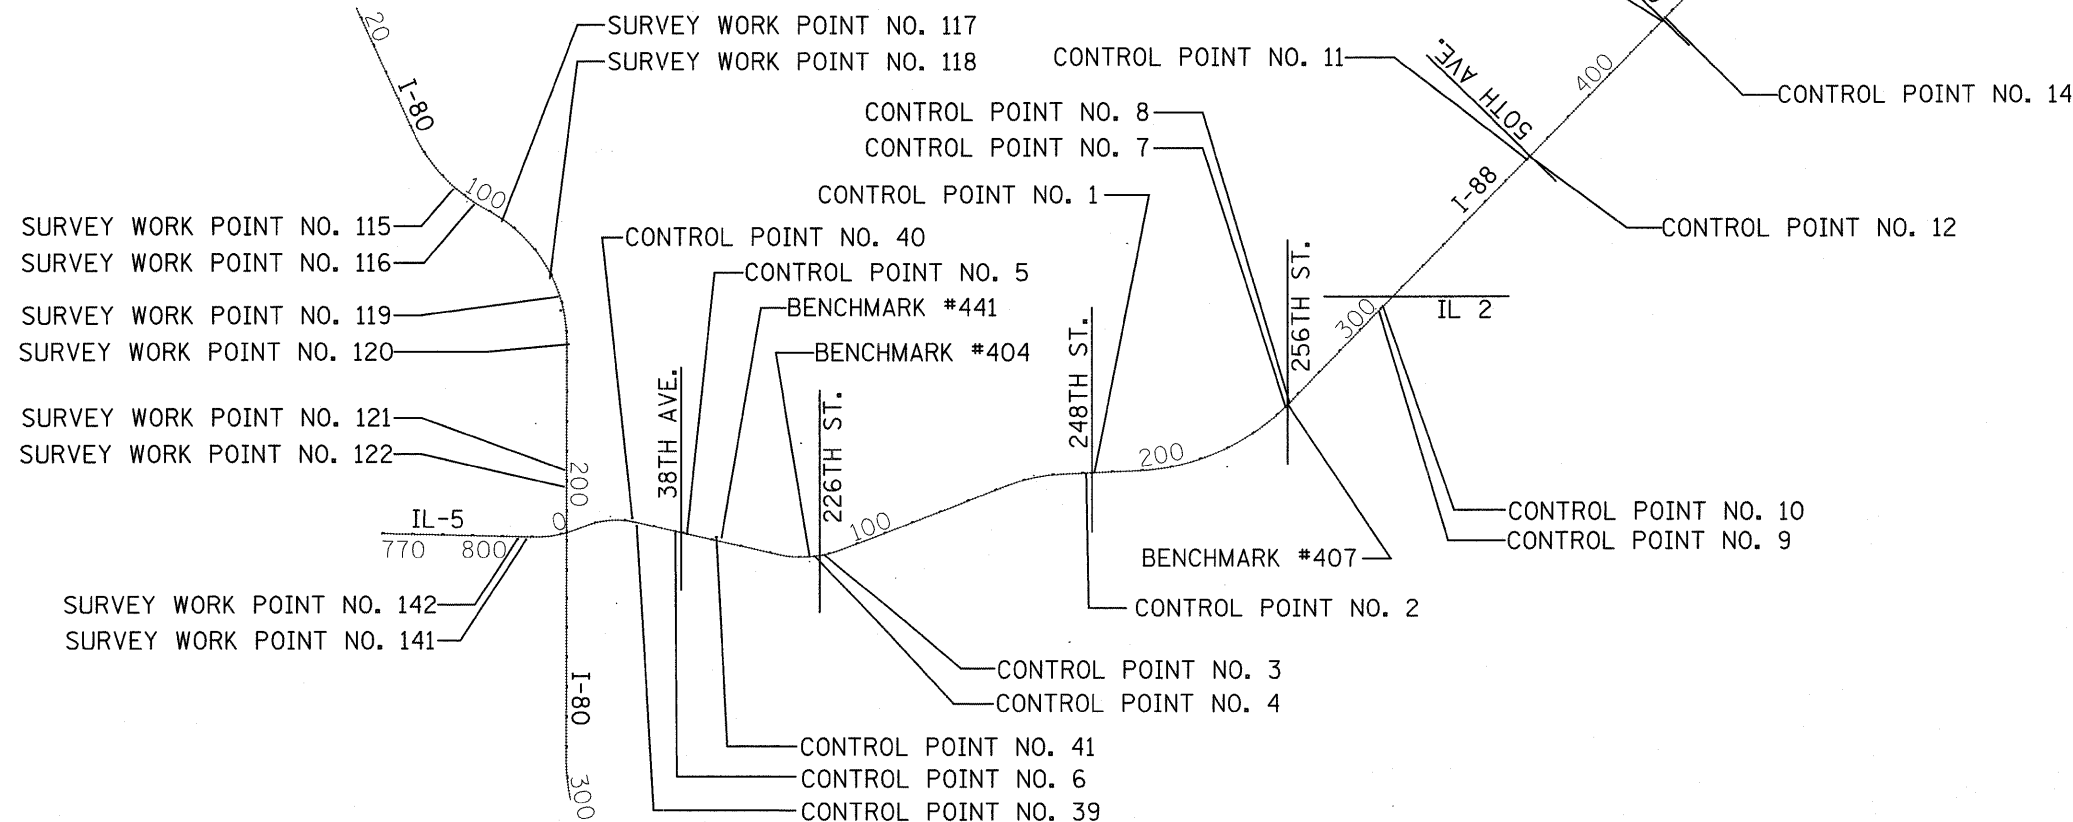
20
I-80
SURVEY WORK POINT NO. 117
SURVEY WORK POINT NO. 118
CONTROL POINT NO. 11
50TH AVE.
400
CONTROL POINT NO. 14
CONTROL POINT NO. 8
CONTROL POINT NO. 7
CONTROL POINT NO. 1
I-88
CONTROL POINT NO. 12
100
SURVEY WORK POINT NO. 115
SURVEY WORK POINT NO. 116
CONTROL POINT NO. 40
CONTROL POINT NO. 5
256TH ST.
IL 2
BENCHMARK #441
300
SURVEY WORK POINT NO. 119
SURVEY WORK POINT NO. 120
BENCHMARK #404
248TH ST.
38TH AVE.
226TH ST.
SURVEY WORK POINT NO. 121
SURVEY WORK POINT NO. 122
200
200
100
IL-5
0
770
800
CONTROL POINT NO. 10
CONTROL POINT NO. 9
BENCHMARK #407
SURVEY WORK POINT NO. 142
SURVEY WORK POINT NO. 141
CONTROL POINT NO. 2
CONTROL POINT NO. 3
CONTROL POINT NO. 4
I-80
CONTROL POINT NO. 41
CONTROL POINT NO. 6
300
CONTROL POINT NO. 39